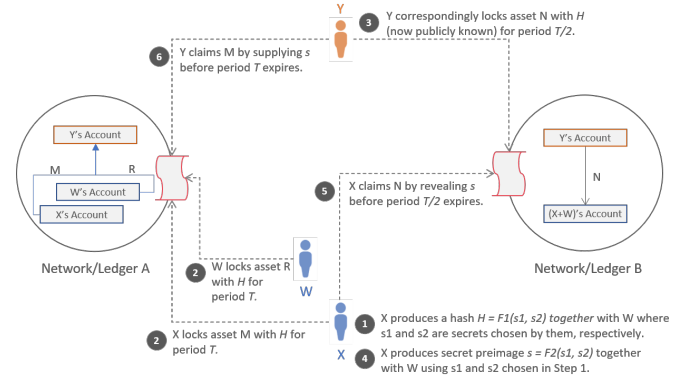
Y

3 Y correspondingly locks asset N with $H$ (now publicly known) for period $T/2$.

6 Y claims M by supplying $s$ before period $T$ expires.

Y's Account

M

R

W's Account

X's Account

Network/Ledger A

Y's Account

N

(X+W)'s Account

Network/Ledger B

5 X claims N by revealing $s$ before period $T/2$ expires.

2 W locks asset R with $H$ for period $T$.

W

2 X locks asset M with $H$ for period $T$.

1 X produces a hash $H = F1(s1, s2)$ together with W where s1 and s2 are secrets chosen by them, respectively.

X

4 X produces secret preimage $s = F2(s1, s2)$ together with W using s1 and s2 chosen in Step 1.